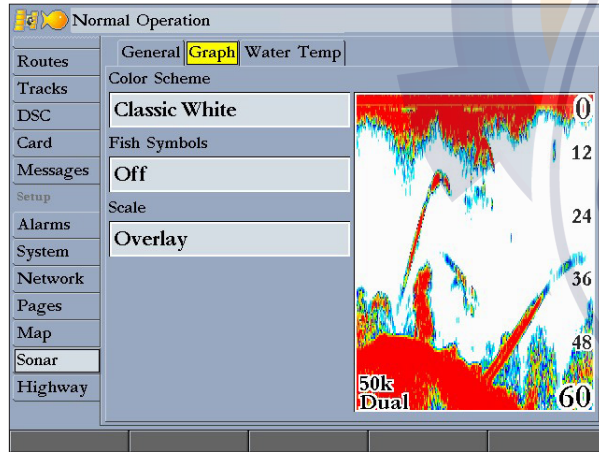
Normal Operation

Routes
Tracks
DSC
Card
Messages
Setup
Alarms
System
Network
Pages
Map
Sonar
Highway

General Graph Water Temp

Color Scheme
Classic White
Fish Symbols
Off
Scale
Overlay

0
12
24
36
48
60
50k
Dual